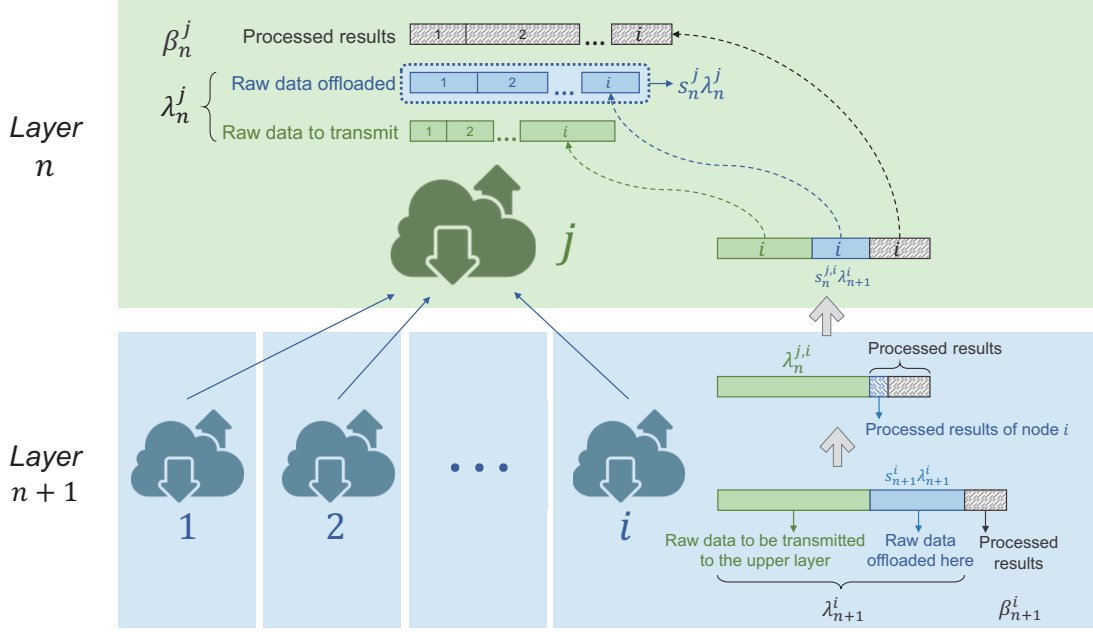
$\beta_n^j$ Processed results 1 2 ... $i$

$\lambda_n^j$ Raw data offloaded 1 2 ... $i$ $s_n^j\lambda_n^j$

Raw data to transmit 1 2 ... $i$

Layer $n$

$j$

$i$ $i$ $i$

$s_n^{j,i}\lambda_{n+1}^i$

$\lambda_n^{j,i}$ Processed results

Processed results of node $i$

Layer $n+1$

$s_{n+1}^i\lambda_{n+1}^i$

1 2 ... $i$

Raw data to be transmitted to the upper layer

Raw data offloaded here

Processed results

$\lambda_{n+1}^i$ $\beta_{n+1}^i$